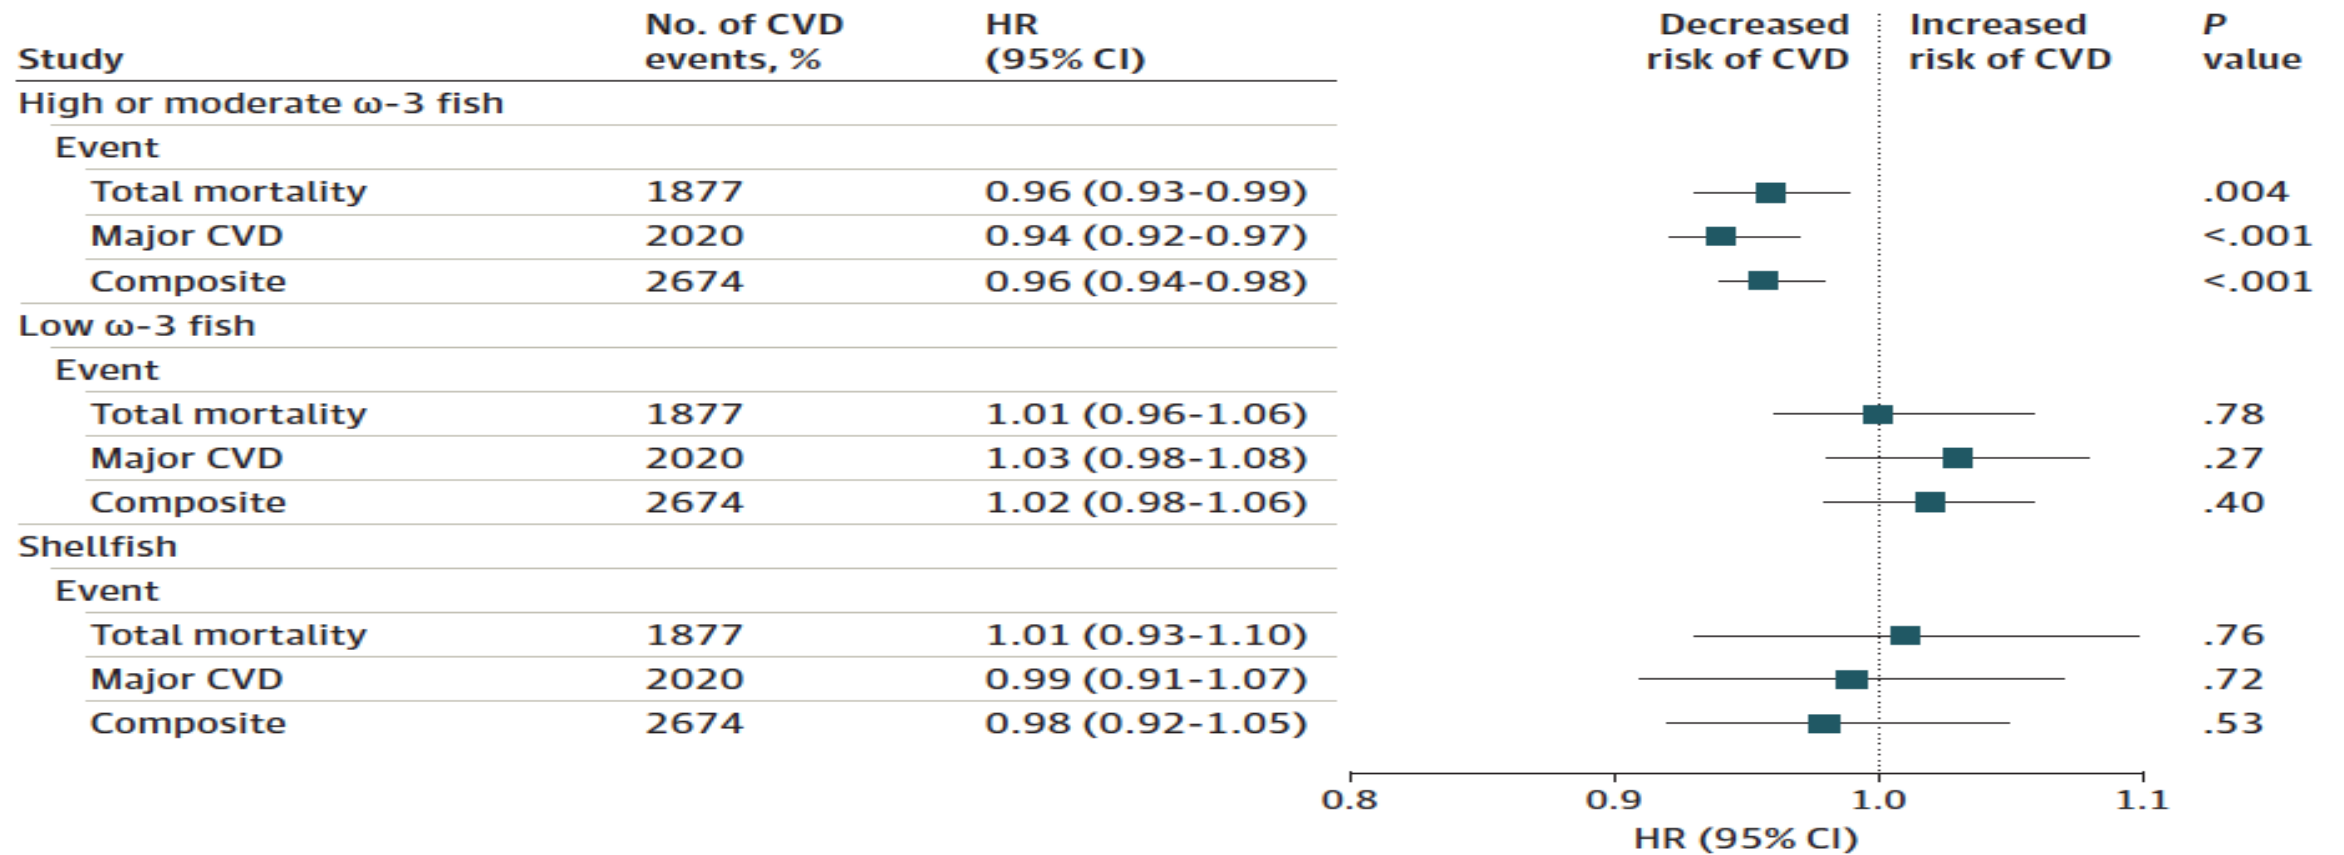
| Study | No. of CVD events, % | HR (95% CI) | Decreased risk of CVD | Increased risk of CVD | *P* value |
|---|---|---|---|---|---|
| High or moderate ω-3 fish | | | | | |
| Event | | | | | |
| Total mortality | 1877 | 0.96 (0.93-0.99) | | | .004 |
| Major CVD | 2020 | 0.94 (0.92-0.97) | | | <.001 |
| Composite | 2674 | 0.96 (0.94-0.98) | | | <.001 |
| Low ω-3 fish | | | | | |
| Event | | | | | |
| Total mortality | 1877 | 1.01 (0.96-1.06) | | | .78 |
| Major CVD | 2020 | 1.03 (0.98-1.08) | | | .27 |
| Composite | 2674 | 1.02 (0.98-1.06) | | | .40 |
| Shellfish | | | | | |
| Event | | | | | |
| Total mortality | 1877 | 1.01 (0.93-1.10) | | | .76 |
| Major CVD | 2020 | 0.99 (0.91-1.07) | | | .72 |
| Composite | 2674 | 0.98 (0.92-1.05) | | | .53 |

0.8 0.9 1.0 1.1
HR (95% CI)